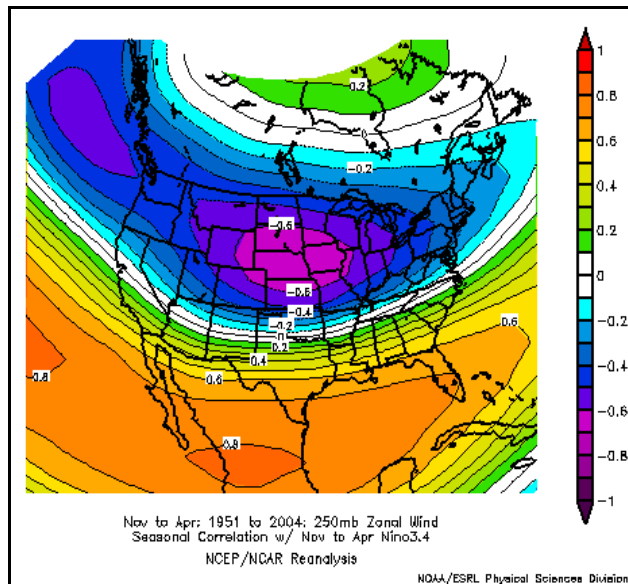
0.2
0
-0.2
-0.6
-0.6
-0.4
-0.2
0
0.2
0.4
0.6
0.6
0.8
0.8

1
0.8
0.6
0.4
0.2
0
-0.2
-0.4
-0.6
-0.8
-1

Nov to Apr: 1951 to 2004: 250mb Zonal Wind
Seasonal Correlation w/ Nov to Apr Nino3.4
NCEP/NCAR Reanalysis

NOAA/ESRL Physical Sciences Division